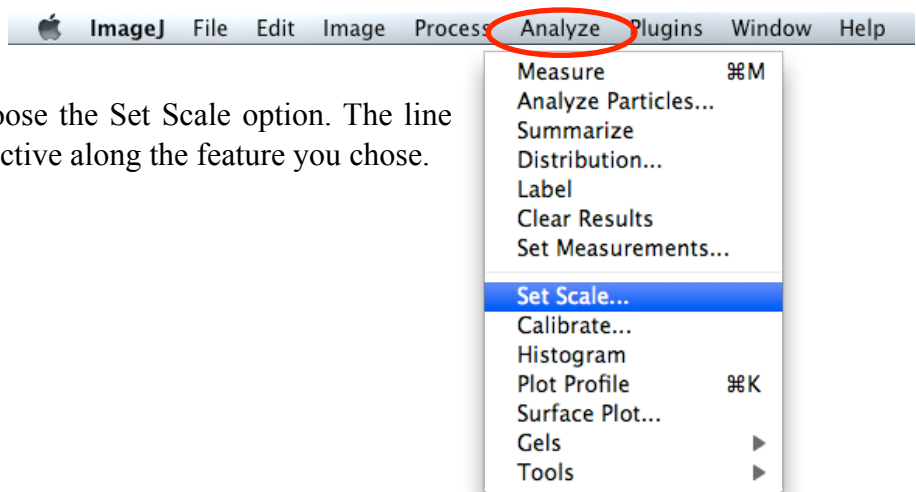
ImageJ File Edit Image Process Analyze Plugins Window Help

Measure ⌘M
Analyze Particles...
Summarize
Distribution...
Label
Clear Results
Set Measurements...
Set Scale...
Calibrate...
Histogram
Plot Profile ⌘K
Surface Plot...
Gels
Tools

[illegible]ose the Set Scale option. The line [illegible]ctive along the feature you chose.